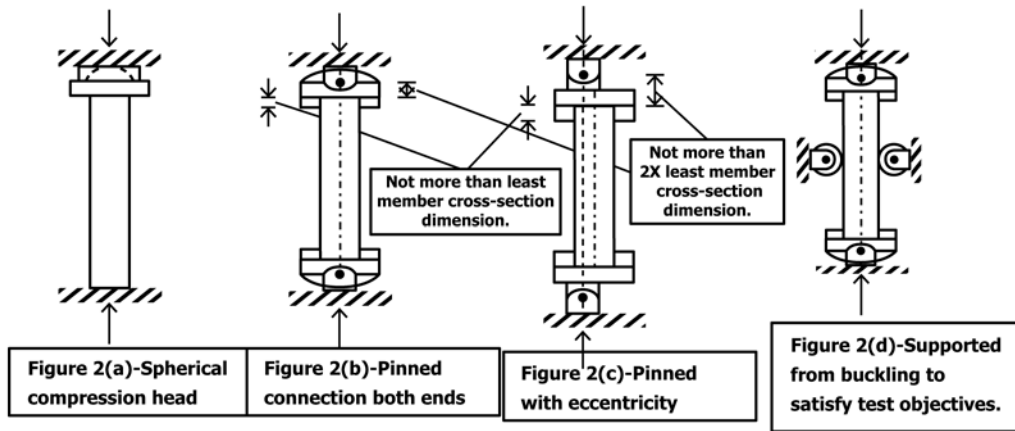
Not more than least member cross-section dimension.

Not more than 2X least member cross-section dimension.

Figure 2(a)-Spherical compression head

Figure 2(b)-Pinned connection both ends

Figure 2(c)-Pinned with eccentricity

Figure 2(d)-Supported from buckling to satisfy test objectives.